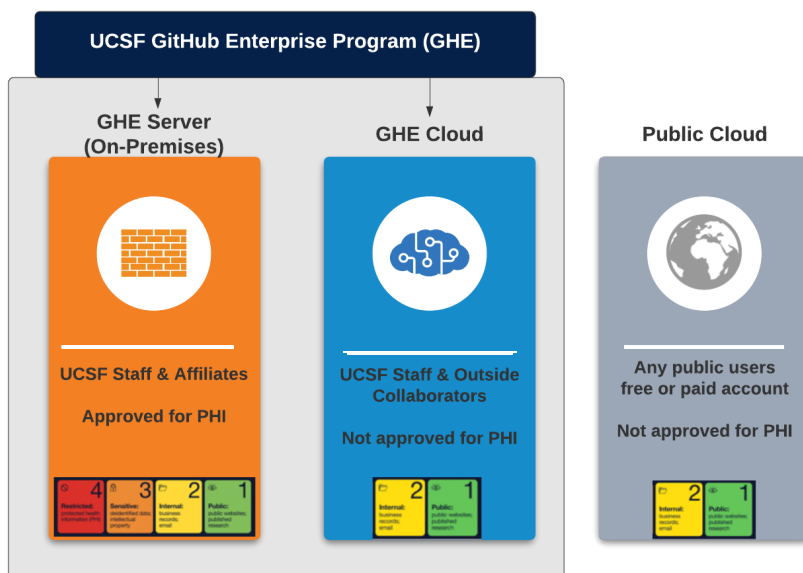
UCSF GitHub Enterprise Program (GHE)

GHE Server (On-Premises)

UCSF Staff & Affiliates

Approved for PHI

4 Restricted: protected health information (PHI)

3 Sensitive: deidentified data; intellectual property

2 Internal: business records; email

1 Public: public websites; published research

GHE Cloud

UCSF Staff & Outside Collaborators

Not approved for PHI

2 Internal: business records; email

1 Public: public websites; published research

Public Cloud

Any public users free or paid account

Not approved for PHI

2 Internal: business records; email

1 Public: public websites; published research